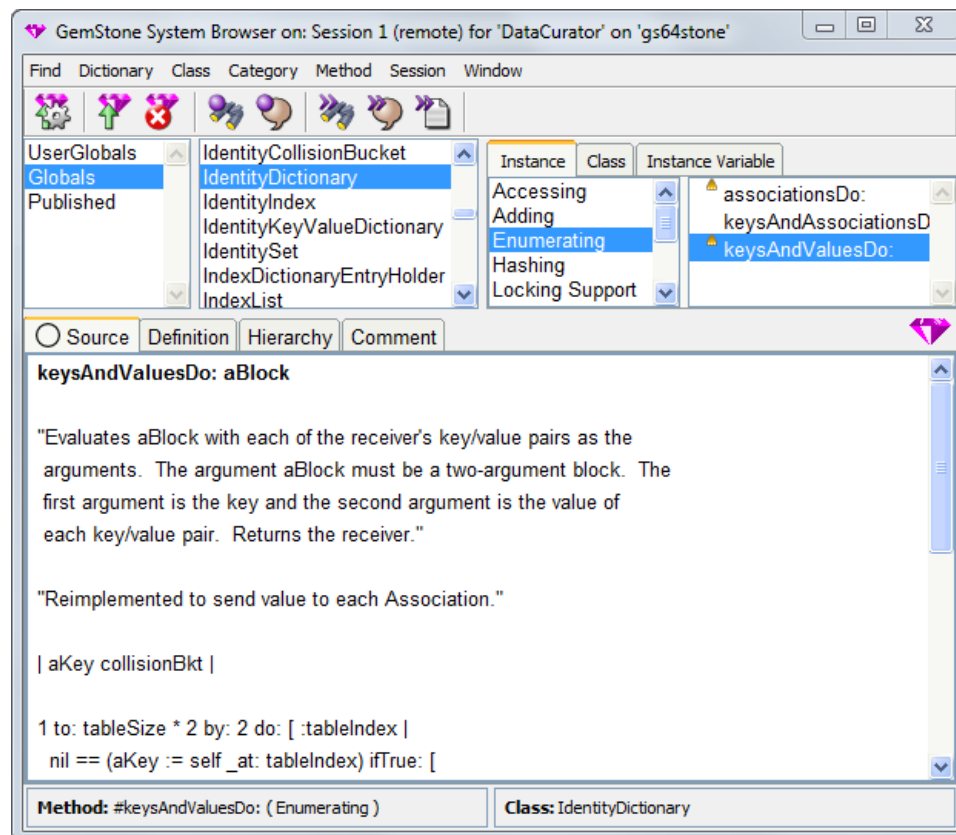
GemStone System Browser on: Session 1 (remote) for 'DataCurator' on 'gs64stone'

Find Dictionary Class Category Method Session Window

UserGlobals
Globals
Published

IdentityCollisionBucket
IdentityDictionary
IdentityIndex
IdentityKeyValueDictionary
IdentitySet
IndexDictionaryEntryHolder
IndexList

Instance | Class | Instance Variable

Accessing
Adding
Enumerating
Hashing
Locking Support

associationsDo:
keysAndAssociationsD
keysAndValuesDo:

Source | Definition | Hierarchy | Comment

**keysAndValuesDo: aBlock**

"Evaluates aBlock with each of the receiver's key/value pairs as the arguments. The argument aBlock must be a two-argument block. The first argument is the key and the second argument is the value of each key/value pair. Returns the receiver."

"Reimplemented to send value to each Association."

| aKey collisionBkt |

1 to: tableSize * 2 by: 2 do: [ :tableIndex |
nil == (aKey := self _at: tableIndex) ifTrue: [

**Method:** #keysAndValuesDo: ( Enumerating )

**Class:** IdentityDictionary